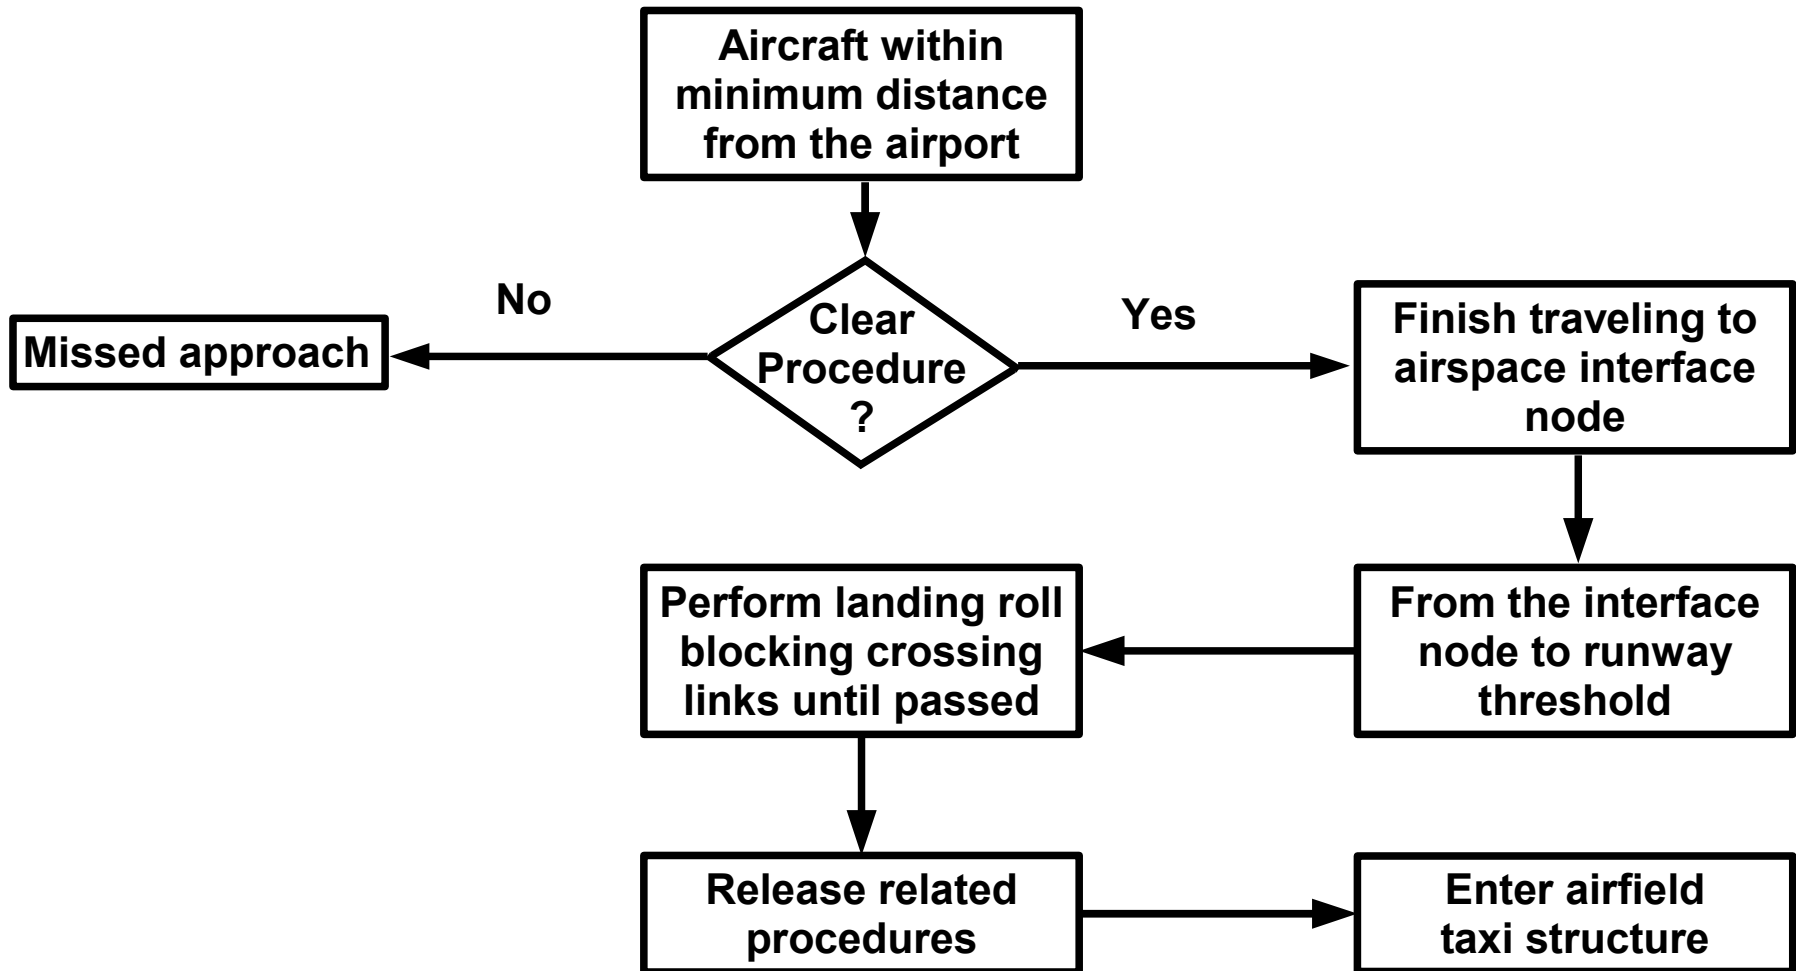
Aircraft within minimum distance from the airport

Clear Procedure ?

No

Missed approach

Yes

Finish traveling to airspace interface node

From the interface node to runway threshold

Perform landing roll blocking crossing links until passed

Release related procedures

Enter airfield taxi structure